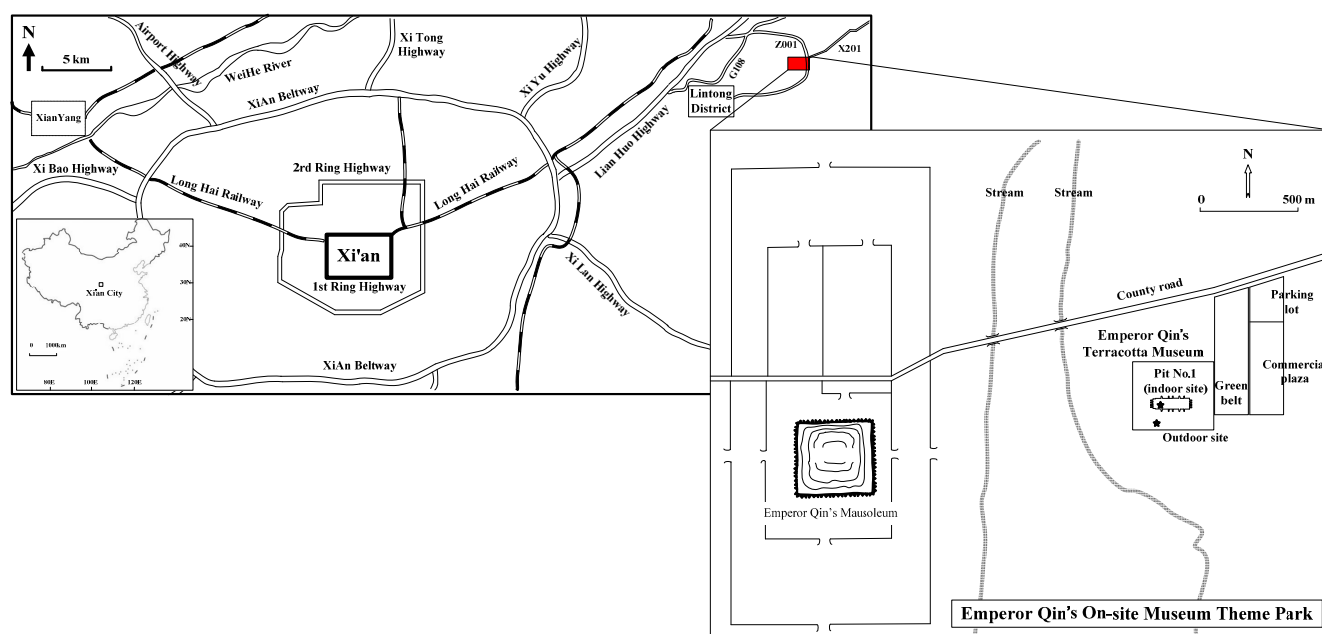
N

5 km

Airport Highway

WeiHe River

Xi Tong Highway

Xi Yu Highway

Z001

X201

G108

Lintong District

XianYang

XiAn Beltway

Xi Bao Highway

Long Hai Railway

2rd Ring Highway

Long Hai Railway

Lian Huo Highway

Xi'an

1st Ring Highway

Xi Lan Highway

XiAn Beltway

40N

30N

20N

Xi'an City

0 1000km

80E 100E 120E

Stream

Stream

N

0 500 m

County road

Parking lot

Emperor Qin's Terracotta Museum

Commercia plaza

Pit No.1 (indoor site)

Green belt

Outdoor site

Emperor Qin's Mausoleum

Emperor Qin's On-site Museum Theme Park